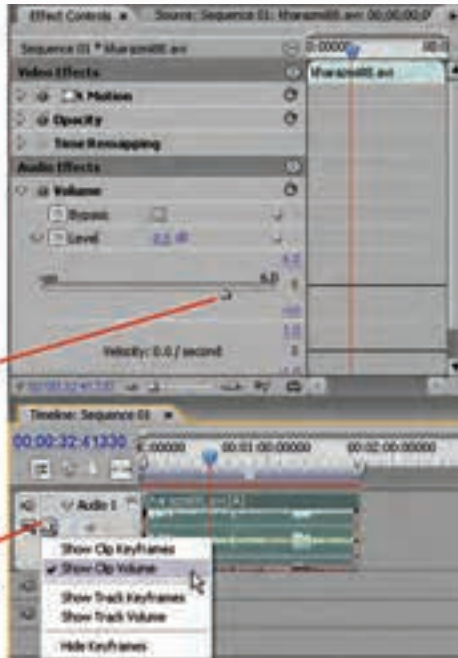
Effect Controls × Source: Sequence 01: kharazmi88.avi 00;00;00;0

Sequence 01 * kharazmi88.avi

0:0000

Video Effects

kharazmi88.avi

Motion

Opacity

Time Remapping

Audio Effects

Volume

Bypass

Level 0.0 dB

6.0

-∞ 6.0

Velocity: 0.0 / second

Timeline: Sequence 01 ×

00;00;32;41330

:00000 00;01;00;00000 00;02;00;00000

Audio 1

Show Clip Keyframes

✔ Show Clip Volume

Show Track Keyframes

Show Track Volume

Hide Keyframes